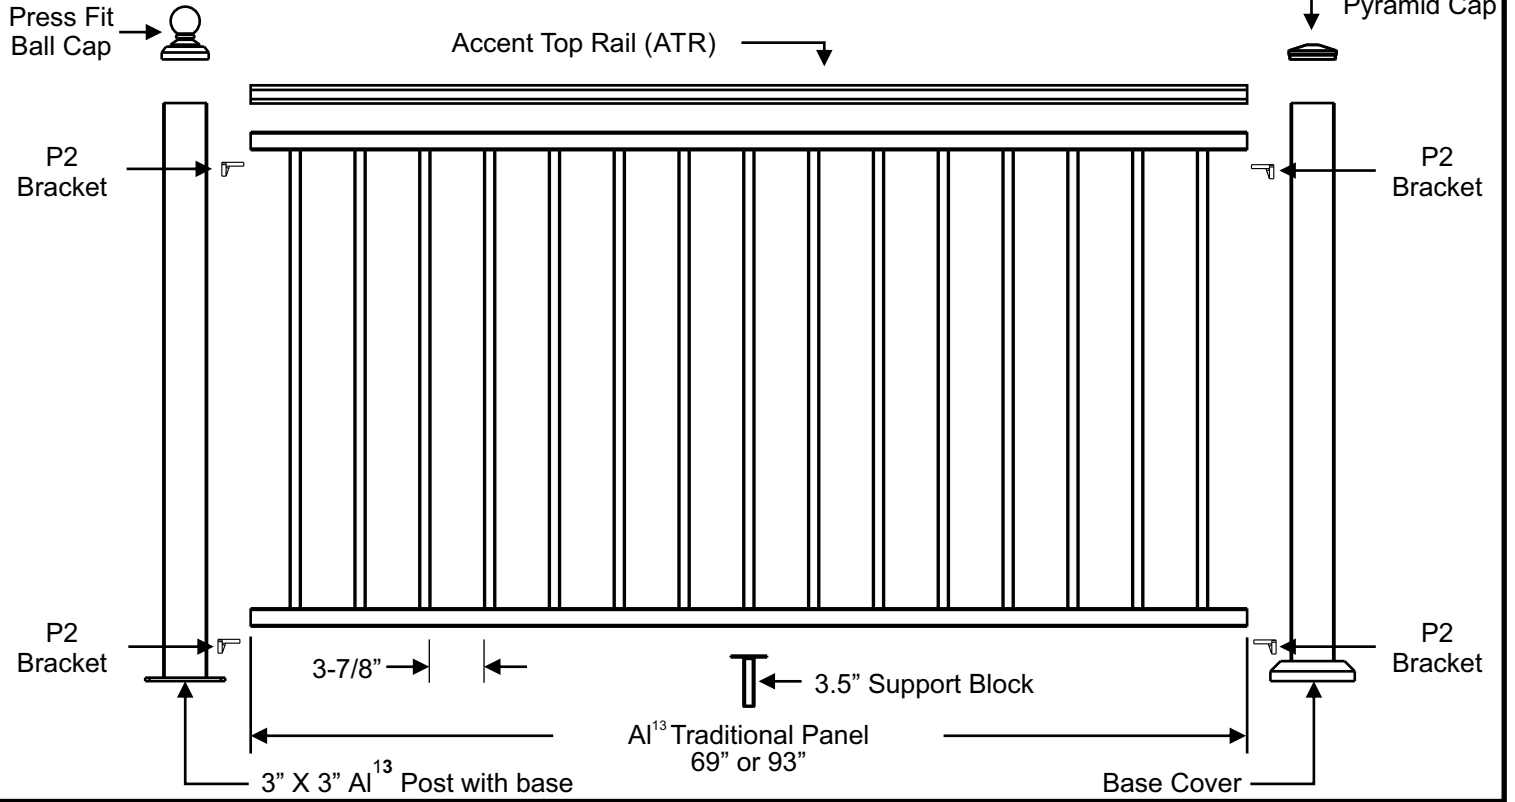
Press Fit Ball Cap

Accent Top Rail (ATR)

Pyramid Cap

P2 Bracket

P2 Bracket

P2 Bracket

P2 Bracket

3-7/8"

3.5" Support Block

Al$^{13}$ Traditional Panel 69" or 93"

3" X 3" Al$^{13}$ Post with base

Base Cover